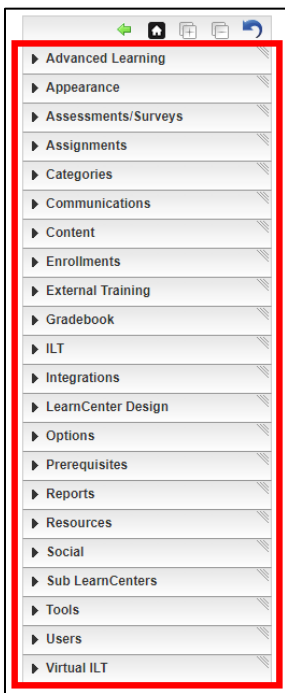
Advanced Learning
Appearance
Assessments/Surveys
Assignments
Categories
Communications
Content
Enrollments
External Training
Gradebook
ILT
Integrations
LearnCenter Design
Options
Prerequisites
Reports
Resources
Social
Sub LearnCenters
Tools
Users
Virtual ILT